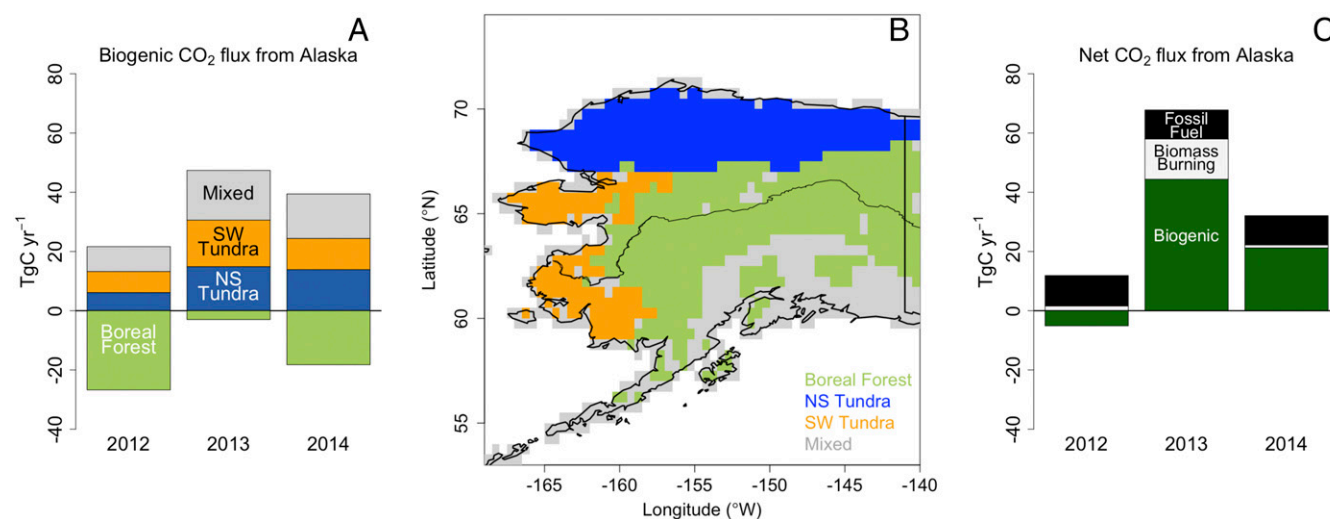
A
Biogenic $CO_2$ flux from Alaska

80
60
40
20
0
-20
-40

TgC $yr^{-1}$

Mixed
SW Tundra
NS Tundra
Boreal Forest

2012
2013
2014

B

70
65
60
55

Latitude (°N)

Boreal Forest
NS Tundra
SW Tundra
Mixed

-165
-160
-155
-150
-145
-140

Longitude (°W)

C
Net $CO_2$ flux from Alaska

80
60
40
20
0
-20
-40

TgC $yr^{-1}$

Fossil Fuel
Biomass Burning
Biogenic

2012
2013
2014